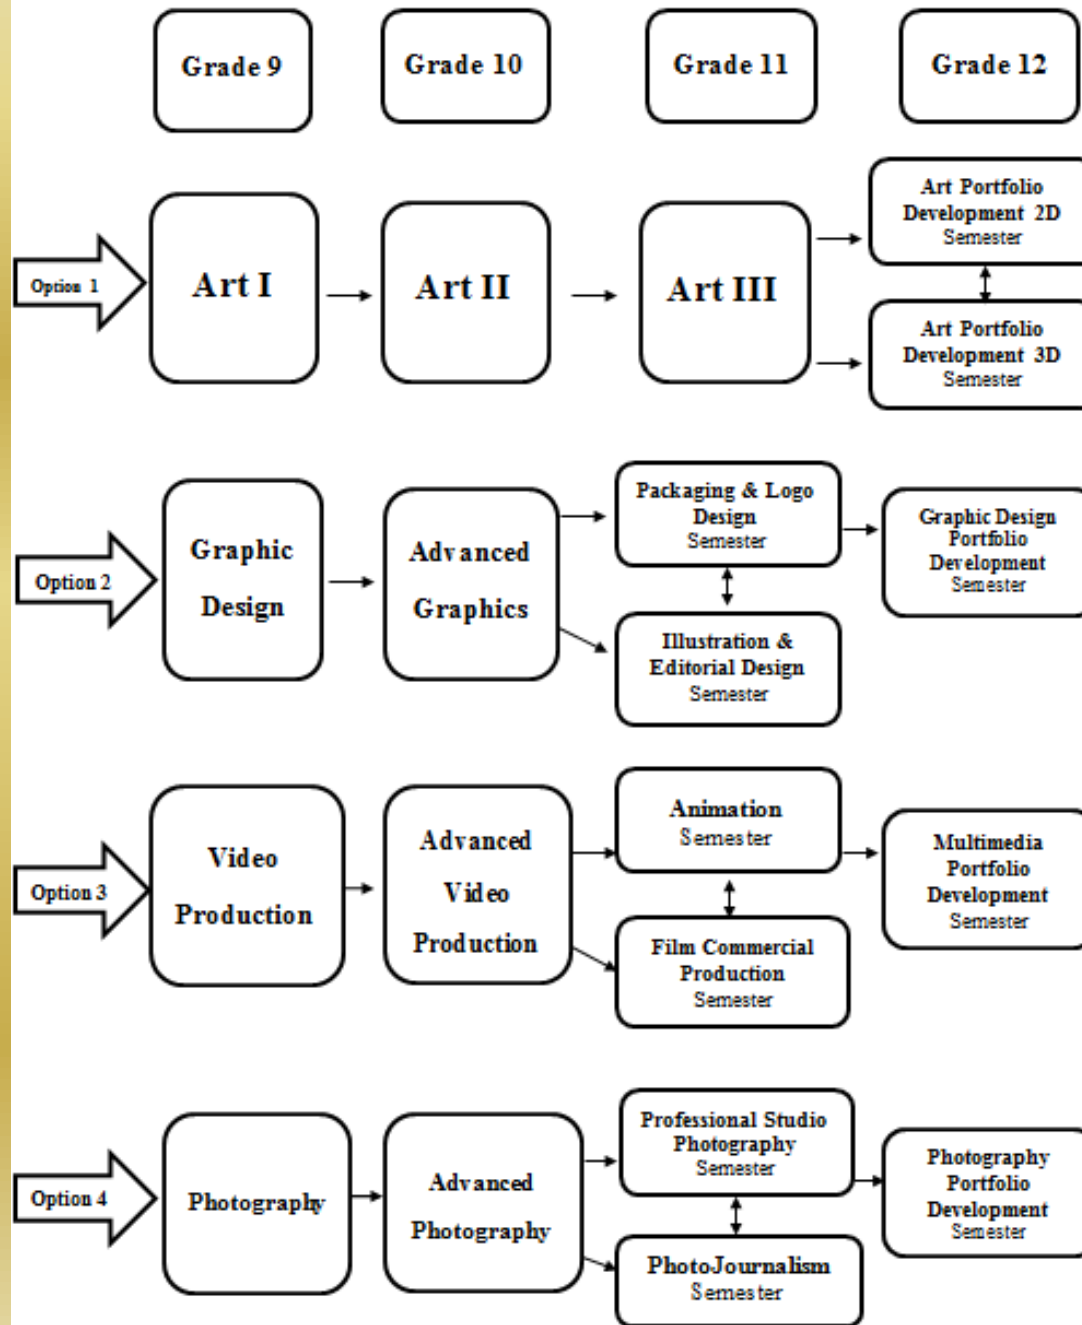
Grade 9
Grade 10
Grade 11
Grade 12

Option 1
Art I
Art II
Art III
Art Portfolio Development 2D Semester
Art Portfolio Development 3D Semester

Option 2
Graphic Design
Advanced Graphics
Packaging & Logo Design Semester
Illustration & Editorial Design Semester
Graphic Design Portfolio Development Semester

Option 3
Video Production
Advanced Video Production
Animation Semester
Film Commercial Production Semester
Multimedia Portfolio Development Semester

Option 4
Photography
Advanced Photography
Professional Studio Photography Semester
PhotoJournalism Semester
Photography Portfolio Development Semester